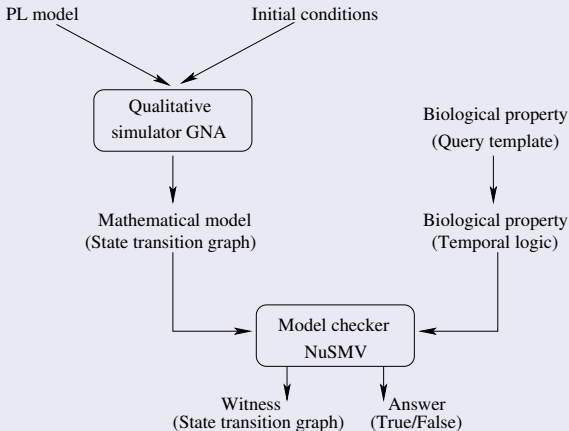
PL model

Initial conditions

Qualitative simulator GNA

Biological property (Query template)

Mathematical model (State transition graph)

Biological property (Temporal logic)

Model checker NuSMV

Witness (State transition graph)

Answer (True/False)